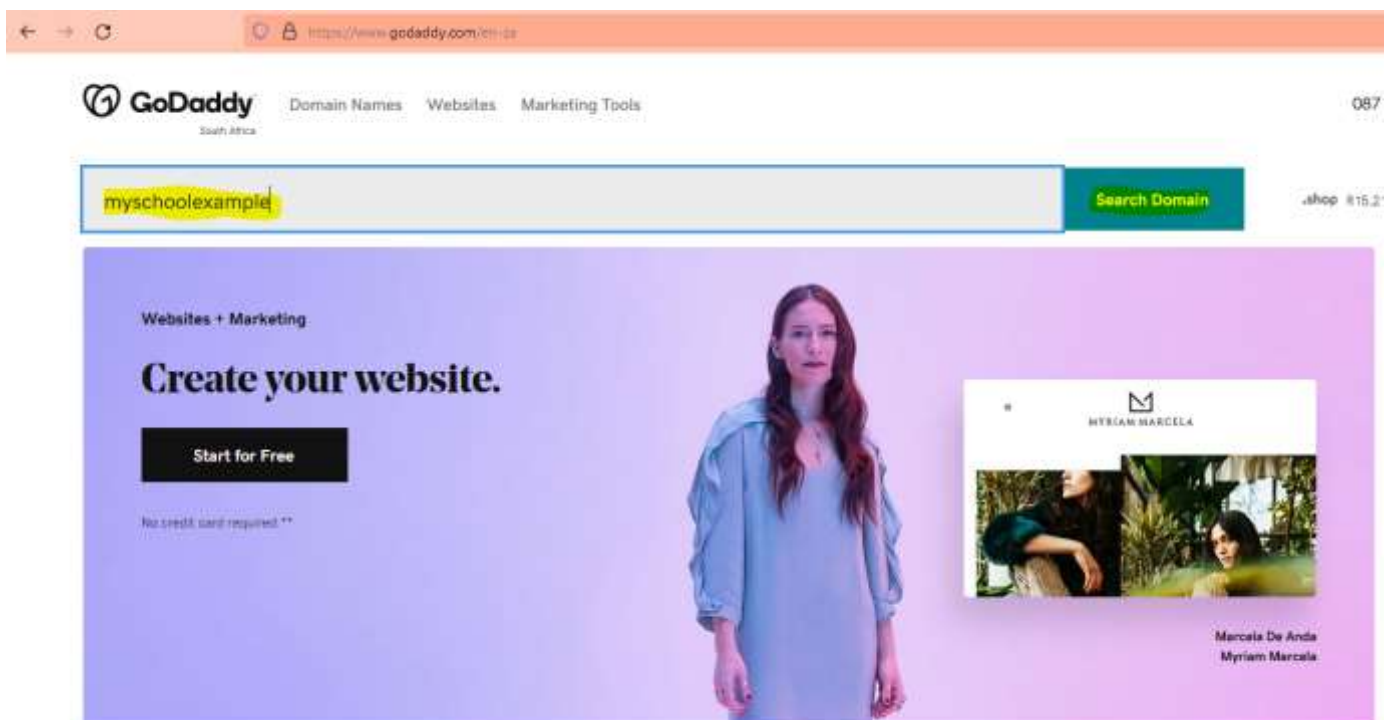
https://www.godaddy.com/en-za

GoDaddy
South Africa

Domain Names Websites Marketing Tools

087

myschoolexample

Search Domain

.shop R15.2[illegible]

Websites + Marketing

Create your website.

Start for Free

No credit card required.**

MYRIAM MARCELA

Marcela De Anda
Myriam Marcela